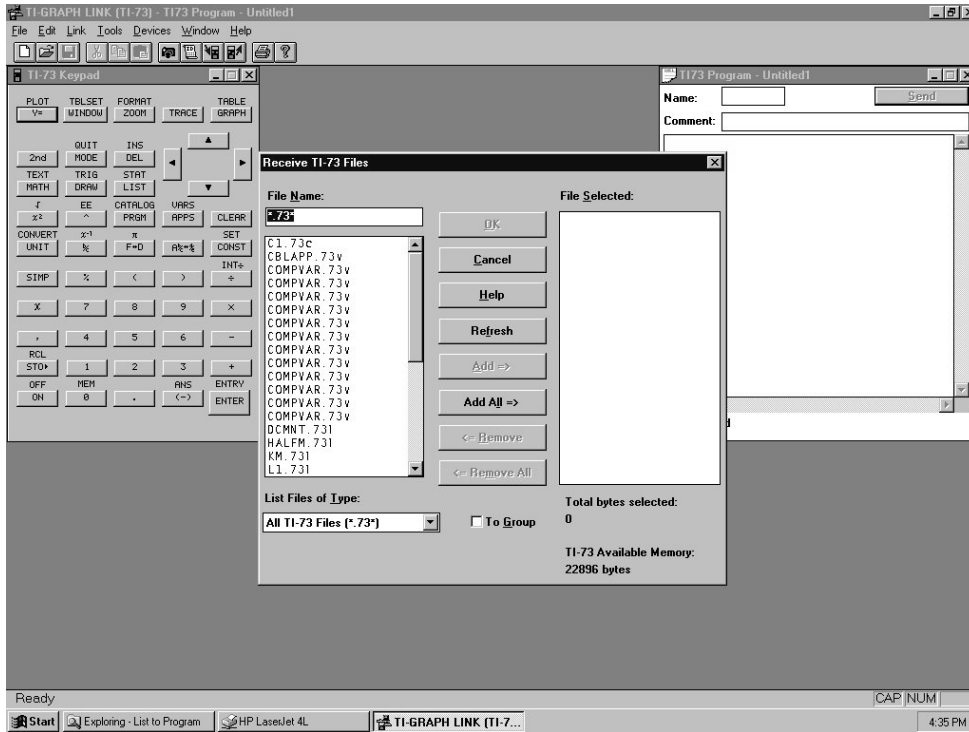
TI-GRAPH LINK (TI-73) - TI73 Program - Untitled1

File Edit Link Tools Devices Window Help

TI-73 Keypad

PLOT
Y=
TBLSET
WINDOW
FORMAT
ZOOM
TRACE
TABLE
GRAPH

QUIT
MODE
2nd
INS
DEL

TEXT
MATH
TRIG
DRAW
STAT
LIST

√
$x^2$
EE
^
CATALOG
PRGM
VARS
APPS
CLEAR

CONVERT
UNIT
$x^{-1}$
$\frac{b}{c}$
π
F↔D
$A\frac{b}{c}$↔$\frac{d}{e}$
SET
CONST

INT÷
SIMP
%
(
)
÷

X
7
8
9
×

,
4
5
6
−

RCL
STO▸
1
2
3
+

OFF
ON
MEM
0
.
ANS
(−)
ENTRY
ENTER

Receive TI-73 Files

File Name:
*.73*

C1.73c
CBLAPP.73v
COMPVAR.73v
COMPVAR.73v
COMPVAR.73v
COMPVAR.73v
COMPVAR.73v
COMPVAR.73v
COMPVAR.73v
COMPVAR.73v
COMPVAR.73v
COMPVAR.73v
COMPVAR.73v
COMPVAR.73v
DCMNT.73l
HALFM.73l
KM.73l
L1.73l

OK
Cancel
Help
Refresh
Add =>
Add All =>
<= Remove
<= Remove All

File Selected:

List Files of Type:
All TI-73 Files (*.73*)

To Group

Total bytes selected:
0

TI-73 Available Memory:
22896 bytes

TI73 Program - Untitled1
Name:
Send
Comment:

d

Ready
CAP NUM

Start
Exploring - List to Program
HP LaserJet 4L
TI-GRAPH LINK (TI-7...
4:35 PM